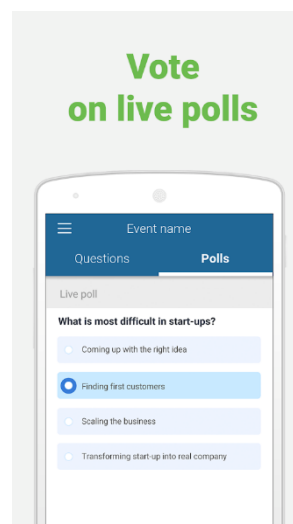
Vote
on live polls

Event name

Questions

Polls

Live poll

What is most difficult in start-ups?

Coming up with the right idea

Finding first customers

Scaling the business

Transforming start-up into real company